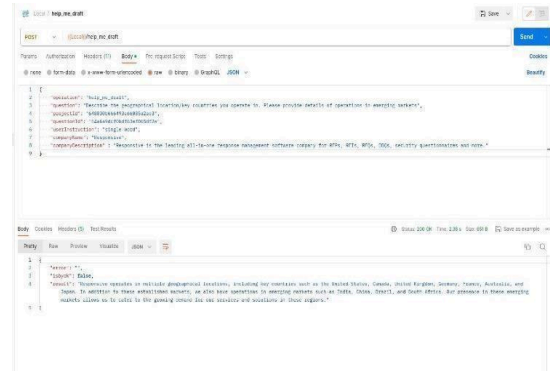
Local / help_me_draft

Save

POST {{Local}}/help_me_draft

Send

Params Authorization Headers (11) Body Pre-request Script Tests Settings

Cookies

none form-data x-www-form-urlencoded raw binary GraphQL JSON

Beautify

1 {
2 "operation": "help_me_draft",
3 "question": "Describe the geographical location/key countries you operate in. Please provide details of operations in emerging markets",
4 "projectId": "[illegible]",
5 "questionId": "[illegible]",
6 "userInstruction": "single word",
7 "companyName": "Responsive",
8 "companyDescription" : "Responsive is the leading all-in-one response management software company for RFPs, RFIs, RFQs, DDQs, security questionnaires and more."
9 }

Body Cookies Headers (5) Test Results

Status: 200 OK Time: 2.36 s Size: 891 B Save as example

Pretty Raw Preview Visualize JSON

1 {
2 "error": "",
3 "isBlob": false,
4 "result": "Responsive operates in multiple geographical locations, including key countries such as the United States, Canada, United Kingdom, Germany, France, Australia, and Japan. In addition to these established markets, we also have operations in emerging markets such as India, China, Brazil, and South Africa. Our presence in these emerging markets allows us to cater to the growing demand for our services and solutions in these regions."
5 }